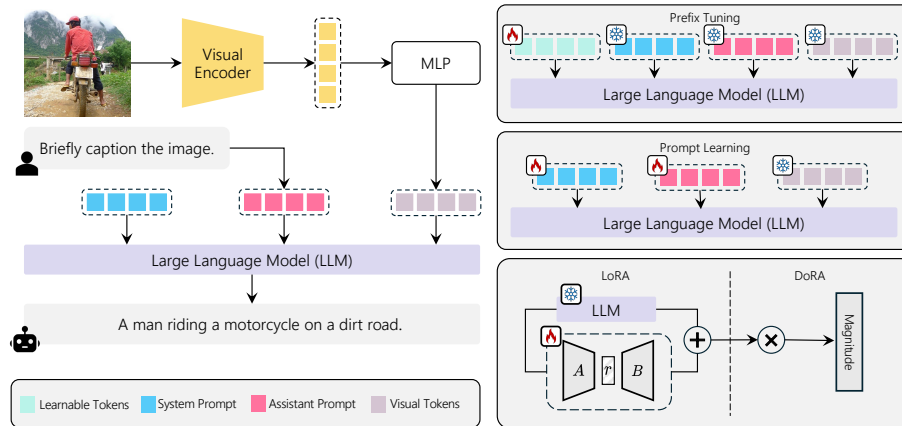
Visual Encoder

MLP

Briefly caption the image.

Large Language Model (LLM)

A man riding a motorcycle on a dirt road.

Learnable Tokens
System Prompt
Assistant Prompt
Visual Tokens

Prefix Tuning

Large Language Model (LLM)

Prompt Learning

Large Language Model (LLM)

LoRA

DoRA

LLM

$A$

$r$

$B$

Magnitude